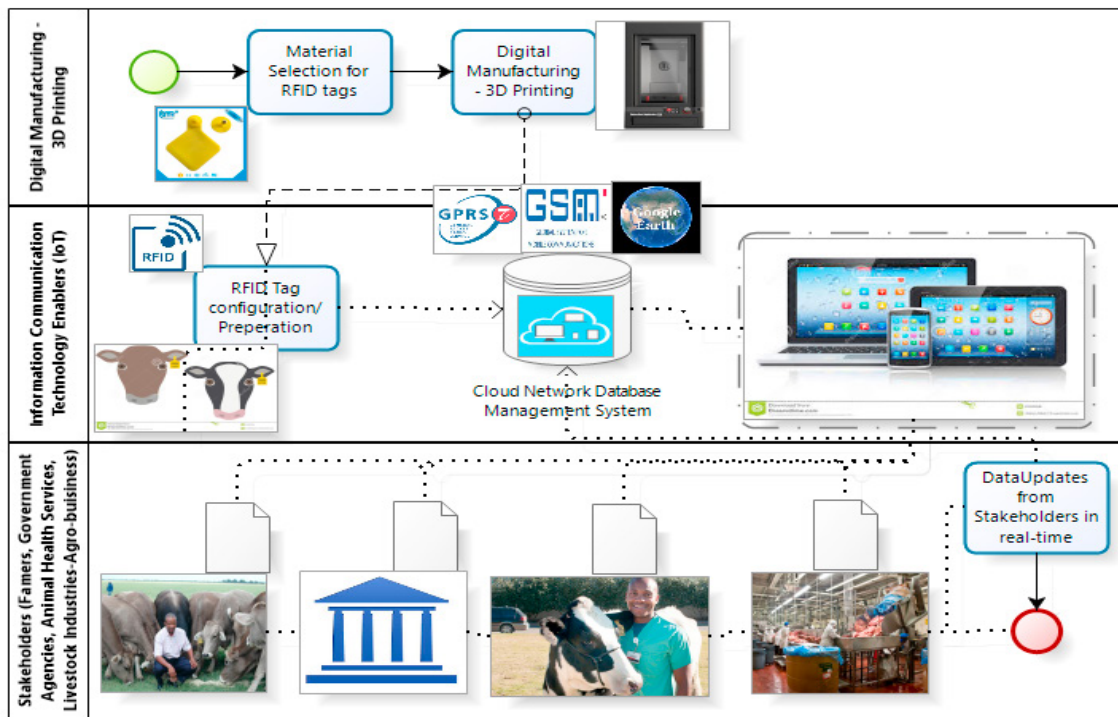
Digital Manufacturing - 3D Printing

Material Selection for RFID tags

Digital Manufacturing - 3D Printing

Information Communication Technology Enablers (IoT)

RFID

GPRS

GSM

Google Earth

RFID Tag configuration/ Preperation

Cloud Network Database Management System

Stakeholders (Famers, Government Agencies, Animal Health Services, Livestock Industries-Agro-buisiness)

DataUpdates from Stakeholders in real-time